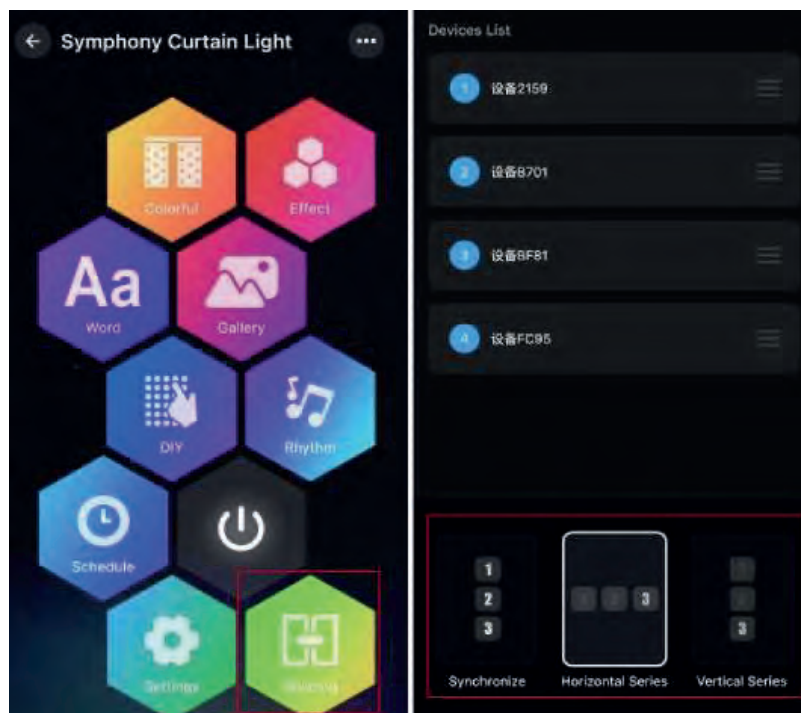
Symphony Curtain Light

Colorful

Effect

Aa

Word

Gallery

DIY

Rhythm

Schedule

Settings

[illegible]

Devices List

1 设备2159

2 设备B701

3 设备BF81

4 设备FC95

1
2
3

Synchronize

1 2 3

Horizontal Series

1
2
3

Vertical Series